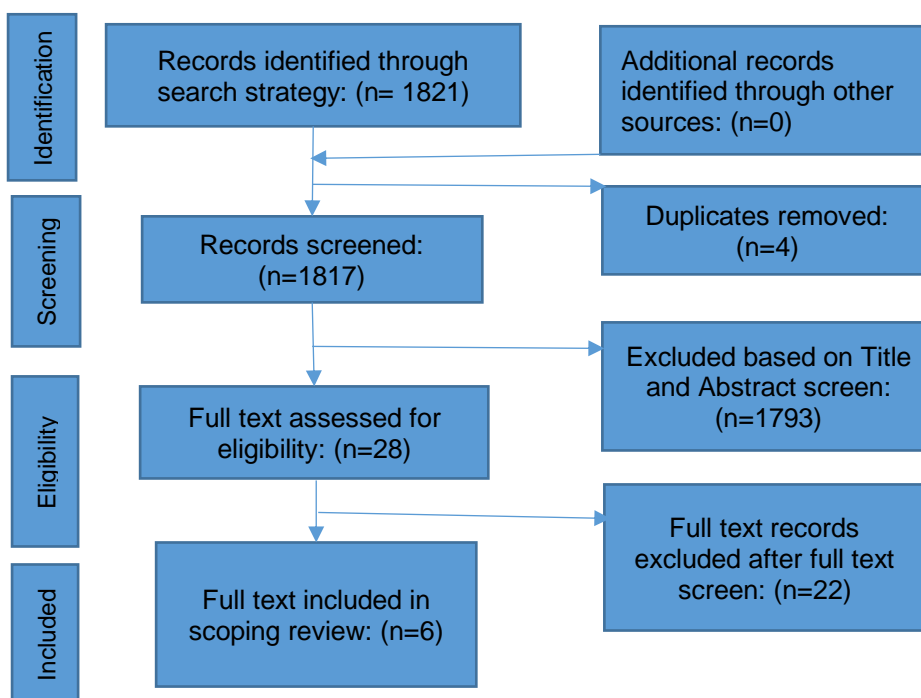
Identification

Records identified through search strategy: (n= 1821)

Additional records identified through other sources: (n=0)

Screening

Duplicates removed: (n=4)

Records screened: (n=1817)

Excluded based on Title and Abstract screen: (n=1793)

Eligibility

Full text assessed for eligibility: (n=28)

Full text records excluded after full text screen: (n=22)

Included

Full text included in scoping review: (n=6)